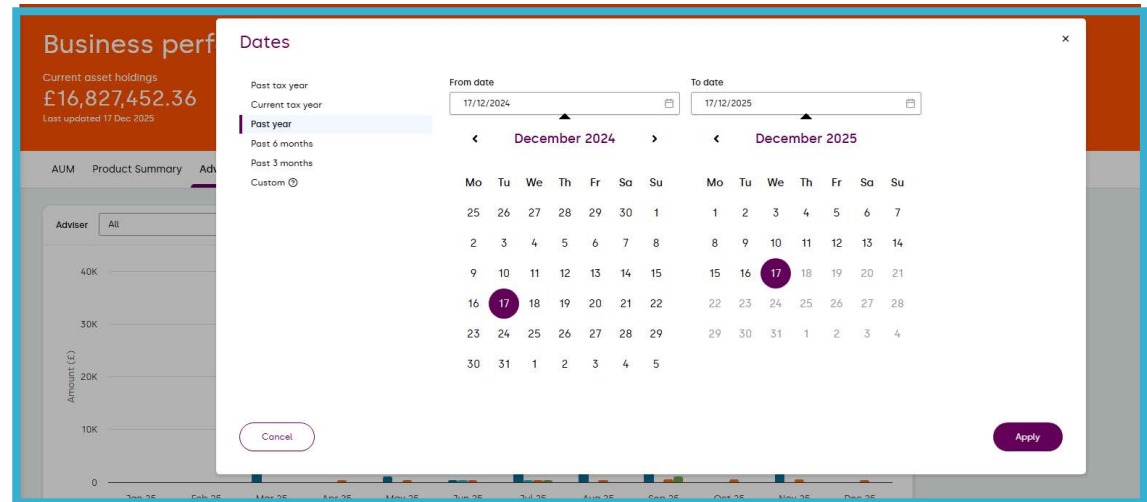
Business perf

Current asset holdings

£16,827,452.36

Last updated 17 Dec 2025

AUM Product Summary Adv

Adviser All

40K

30K

20K

10K

0

Amount (£)

Dates

×

Past tax year

Current tax year

Past year

Past 6 months

Past 3 months

Custom ⓘ

From date

17/12/2024

To date

17/12/2025

‹ December 2024 ›

| Mo | Tu | We | Th | Fr | Sa | Su |
|---|---|---|---|---|---|---|
| 25 | 26 | 27 | 28 | 29 | 30 | 1 |
| 2 | 3 | 4 | 5 | 6 | 7 | 8 |
| 9 | 10 | 11 | 12 | 13 | 14 | 15 |
| 16 | 17 | 18 | 19 | 20 | 21 | 22 |
| 23 | 24 | 25 | 26 | 27 | 28 | 29 |
| 30 | 31 | 1 | 2 | 3 | 4 | 5 |

‹ December 2025

| Mo | Tu | We | Th | Fr | Sa | Su |
|---|---|---|---|---|---|---|
| 1 | 2 | 3 | 4 | 5 | 6 | 7 |
| 8 | 9 | 10 | 11 | 12 | 13 | 14 |
| 15 | 16 | 17 | 18 | 19 | 20 | 21 |
| 22 | 23 | 24 | 25 | 26 | 27 | 28 |
| 29 | 30 | 31 | 1 | 2 | 3 | 4 |

Cancel

Apply

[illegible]